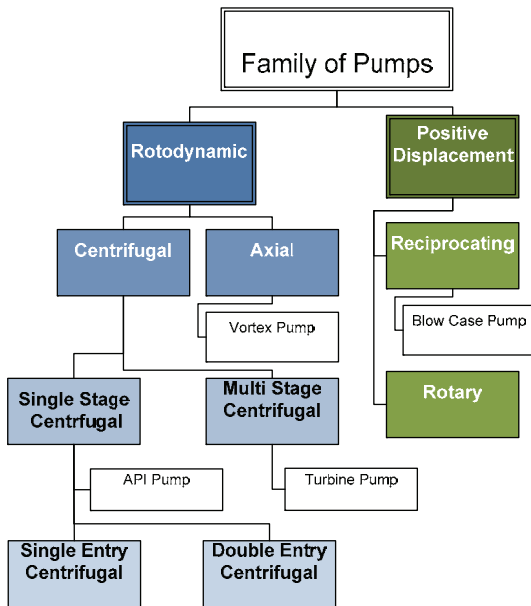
Family of Pumps

Rotodynamic

Positive Displacement

Centrifugal

Axial

Vortex Pump

Reciprocating

Blow Case Pump

Single Stage Centrfugal

Multi Stage Centrifugal

Rotary

API Pump

Turbine Pump

Single Entry Centrifugal

Double Entry Centrifugal